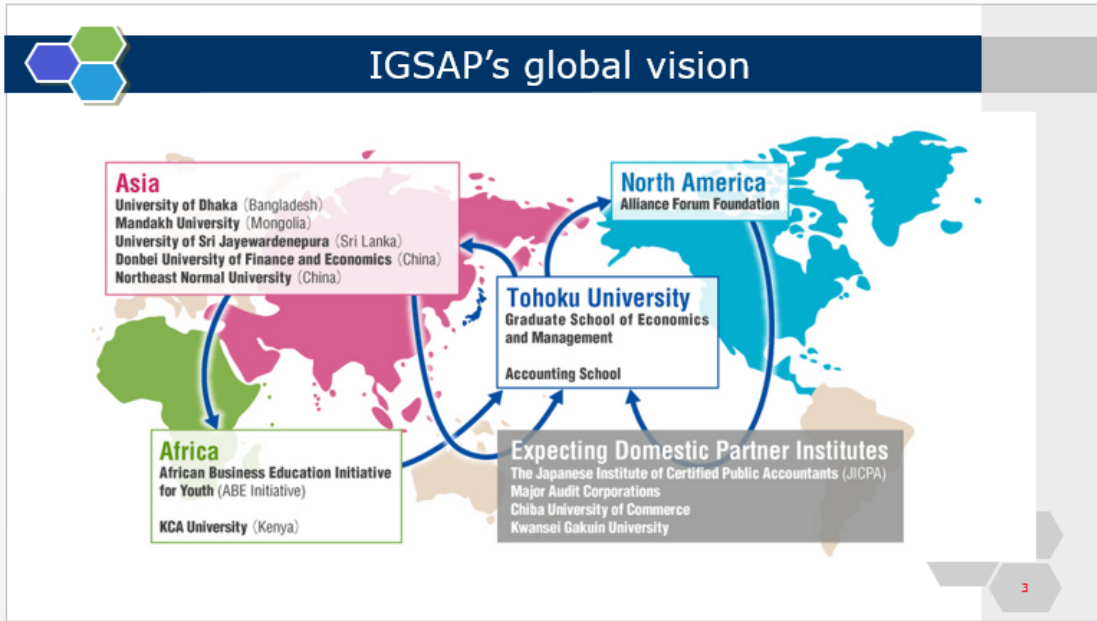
IGSAP's global vision

Asia
University of Dhaka (Bangladesh)
Mandakh University (Mongolia)
University of Sri Jayewardenepura (Sri Lanka)
Donbei University of Finance and Economics (China)
Northeast Normal University (China)

North America
Alliance Forum Foundation

Tohoku University
Graduate School of Economics and Management

Accounting School

Africa
African Business Education Initiative for Youth (ABE Initiative)

KCA University (Kenya)

Expecting Domestic Partner Institutes
The Japanese Institute of Certified Public Accountants (JICPA)
Major Audit Corporations
Chiba University of Commerce
Kwansei Gakuin University

3